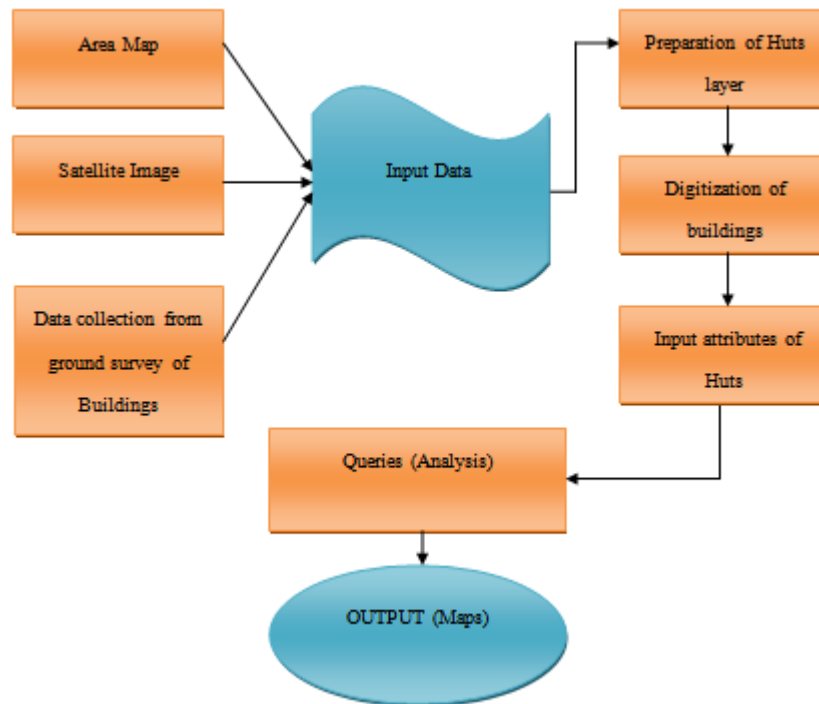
Area Map

Satellite Image

Data collection from ground survey of Buildings

Input Data

Preparation of Huts layer

Digitization of buildings

Input attributes of Huts

Queries (Analysis)

OUTPUT (Maps)